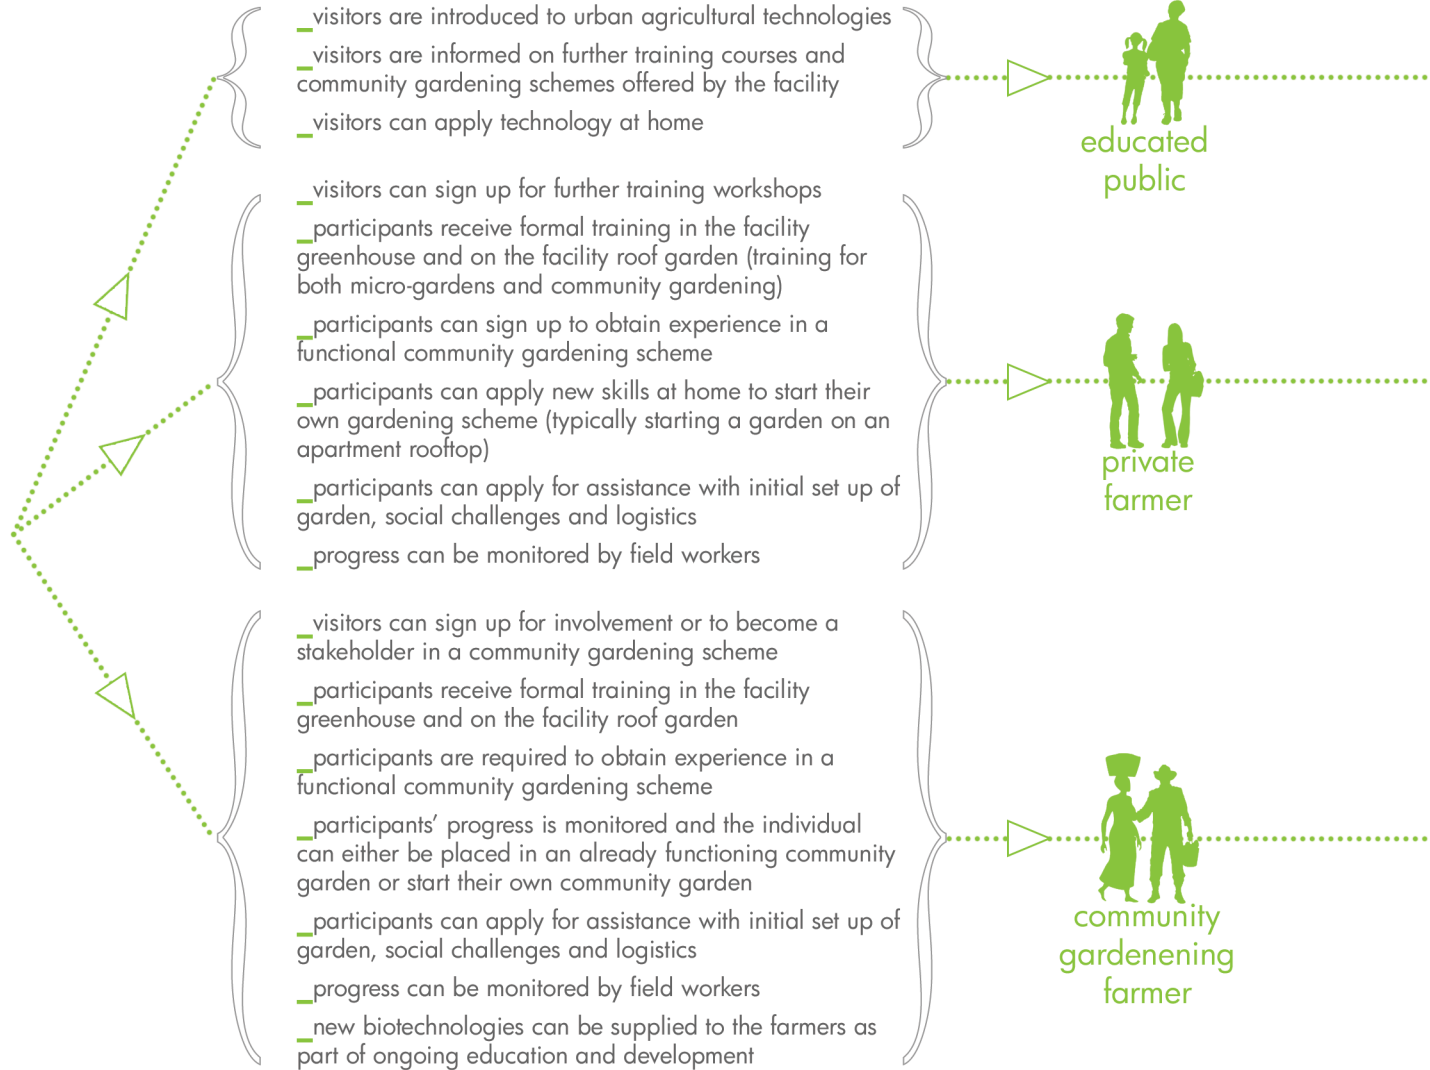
_visitors are introduced to urban agricultural technologies

_visitors are informed on further training courses and community gardening schemes offered by the facility

_visitors can apply technology at home

educated public

_visitors can sign up for further training workshops

_participants receive formal training in the facility greenhouse and on the facility roof garden (training for both micro-gardens and community gardening)

_participants can sign up to obtain experience in a functional community gardening scheme

_participants can apply new skills at home to start their own gardening scheme (typically starting a garden on an apartment rooftop)

_participants can apply for assistance with initial set up of garden, social challenges and logistics

_progress can be monitored by field workers

private farmer

_visitors can sign up for involvement or to become a stakeholder in a community gardening scheme

_participants receive formal training in the facility greenhouse and on the facility roof garden

_participants are required to obtain experience in a functional community gardening scheme

_participants' progress is monitored and the individual can either be placed in an already functioning community garden or start their own community garden

_participants can apply for assistance with initial set up of garden, social challenges and logistics

_progress can be monitored by field workers

_new biotechnologies can be supplied to the farmers as part of ongoing education and development

community gardenening farmer